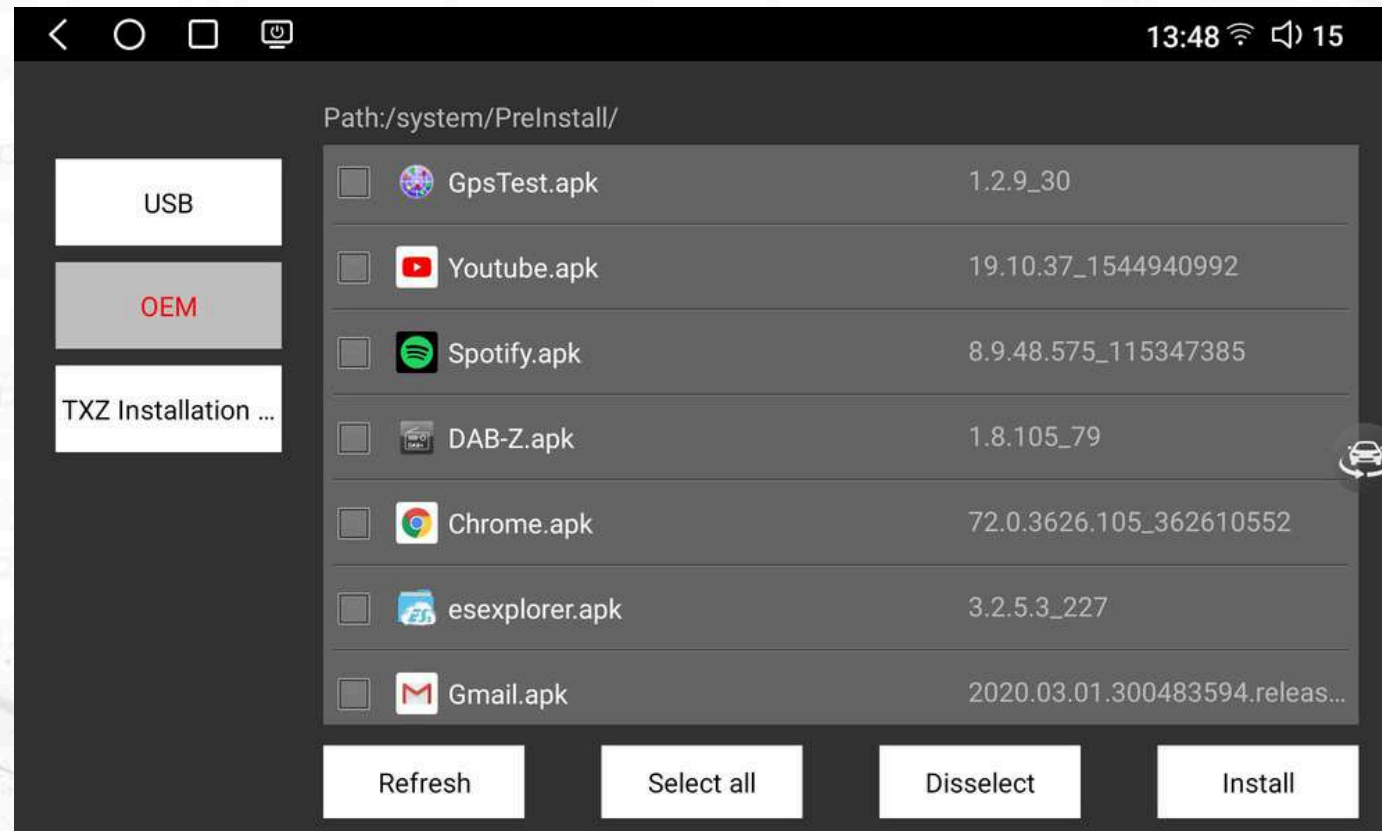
13:48 15

Path:/system/PreInstall/

USB

OEM

TXZ Installation ...

GpsTest.apk 1.2.9_30

Youtube.apk 19.10.37_1544940992

Spotify.apk 8.9.48.575_115347385

DAB-Z.apk 1.8.105_79

Chrome.apk 72.0.3626.105_362610552

esexplorer.apk 3.2.5.3_227

Gmail.apk 2020.03.01.300483594.releas...

Refresh

Select all

Disselect

Install